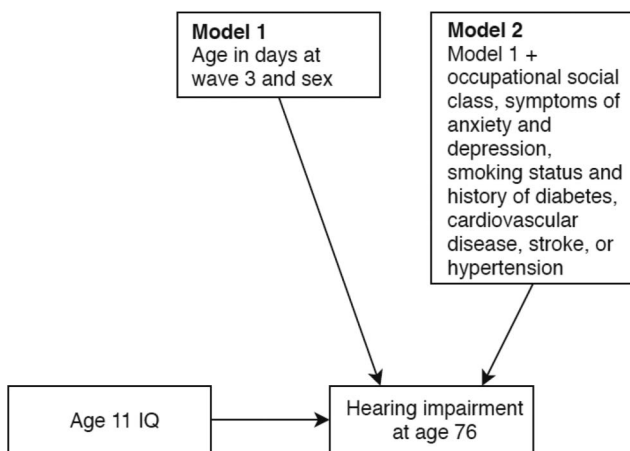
Model 1
Age in days at wave 3 and sex

Model 2
Model 1 + occupational social class, symptoms of anxiety and depression, smoking status and history of diabetes, cardiovascular disease, stroke, or hypertension

Age 11 IQ

Hearing impairment at age 76